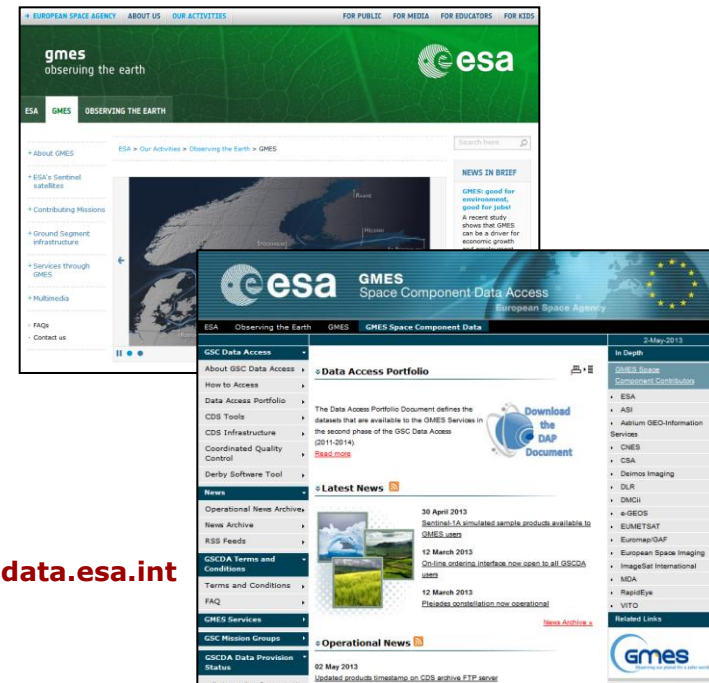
+ EUROPEAN SPACE AGENCY ABOUT US OUR ACTIVITIES FOR PUBLIC FOR MEDIA FOR EDUCATORS FOR KIDS

gmes
observing the earth

esa

ESA GMES OBSERVING THE EARTH

+ About GMES
+ ESA's Sentinel satellites
+ Contributing Missions
+ Ground Segment infrastructure
+ Services through GMES
+ Multimedia
- FAQs
- Contact us

ESA > Our Activities > Observing the Earth > GMES

Search here

NEWS IN BRIEF

GMES: good for environment, good for jobs!
A recent study shows that GMES can be a driver for economic growth

esa
GMES
Space Component Data Access
European Space Agency

ESA Observing the Earth GMES GMES Space Component Data

GSC Data Access
About GSC Data Access
How to Access
Data Access Portfolio
CDS Tools
CDS Infrastructure
Coordinated Quality Control
Derby Software Tool
News
Operational News Archive
News Archive
RSS Feeds
GSCDA Terms and Conditions
Terms and Conditions
FAQ
GMES Services
GSC Mission Groups
GSCDA Data Provision Status

Data Access Portfolio

The Data Access Portfolio Document defines the datasets that are available to the GMES Services in the second phase of the GSC Data Access (2011-2014).
Read more

Download the DAP Document

Latest News

30 April 2013
Sentinel-1A simulated sample products available to GMES users

12 March 2013
On-line ordering interface now open to all GSCDA users

12 March 2013
Pleiades constellation now operational

News Archive »

Operational News

02 May 2013
Updated products timestamp on CDS archive FTP server

2-May-2013
In Depth
GMES Space Component Contributors
ESA
ASI
Astrium GEO-Information Services
CNES
CSA
Deimos Imaging
DLR
DMCii
e-GEOS
EUMETSAT
Euromap/GAF
European Space Imaging
ImageSat International
MDA
RapidEye
VITO
Related Links
GMES

data.esa.int